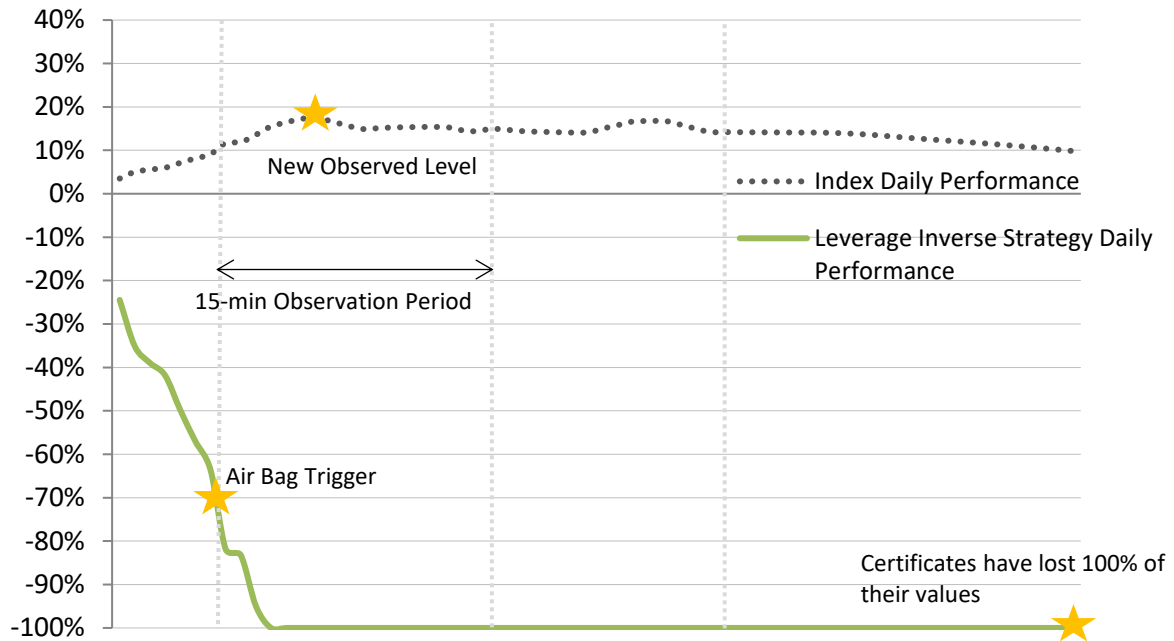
40%
30%
20%
10%
0%
-10%
-20%
-30%
-40%
-50%
-60%
-70%
-80%
-90%
-100%

New Observed Level

Index Daily Performance

Leverage Inverse Strategy Daily Performance

15-min Observation Period

Air Bag Trigger

Certificates have lost 100% of their values